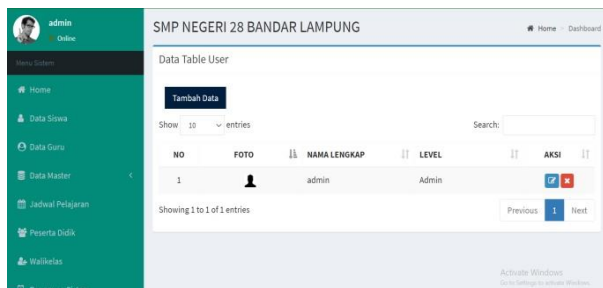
admin
Online

Menu Sistem

Home

Data Siswa

Data Guru

Data Master

Jadwal Pelajaran

Peserta Didik

Walikelas

SMP NEGERI 28 BANDAR LAMPUNG

Home > Dashboard

Data Table User

Tambah Data

Show 10 entries

Search:

| NO | FOTO | NAMA LENGKAP | LEVEL | AKSI |
|---|---|---|---|---|
| 1 | | admin | Admin | |

Showing 1 to 1 of 1 entries

Previous 1 Next

Activate Windows
Go to Settings to activate Windows.